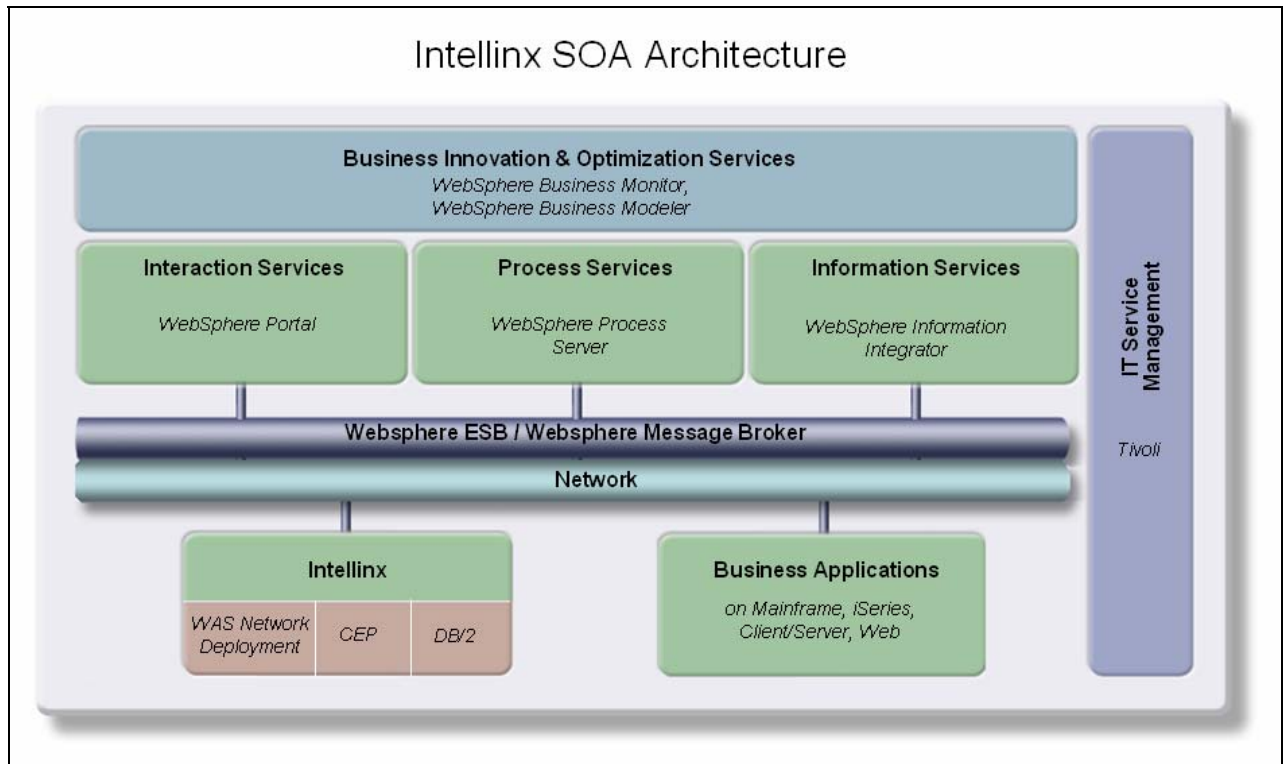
Intellinx SOA Architecture

Business Innovation & Optimization Services
WebSphere Business Monitor, WebSphere Business Modeler

Interaction Services
WebSphere Portal

Process Services
WebSphere Process Server

Information Services
WebSphere Information Integrator

IT Service Management
Tivoli

Websphere ESB / Websphere Message Broker

Network

Intellinx

| WAS Network Deployment | CEP | DB/2 |
|---|---|---|

Business Applications
on Mainframe, iSeries, Client/Server, Web